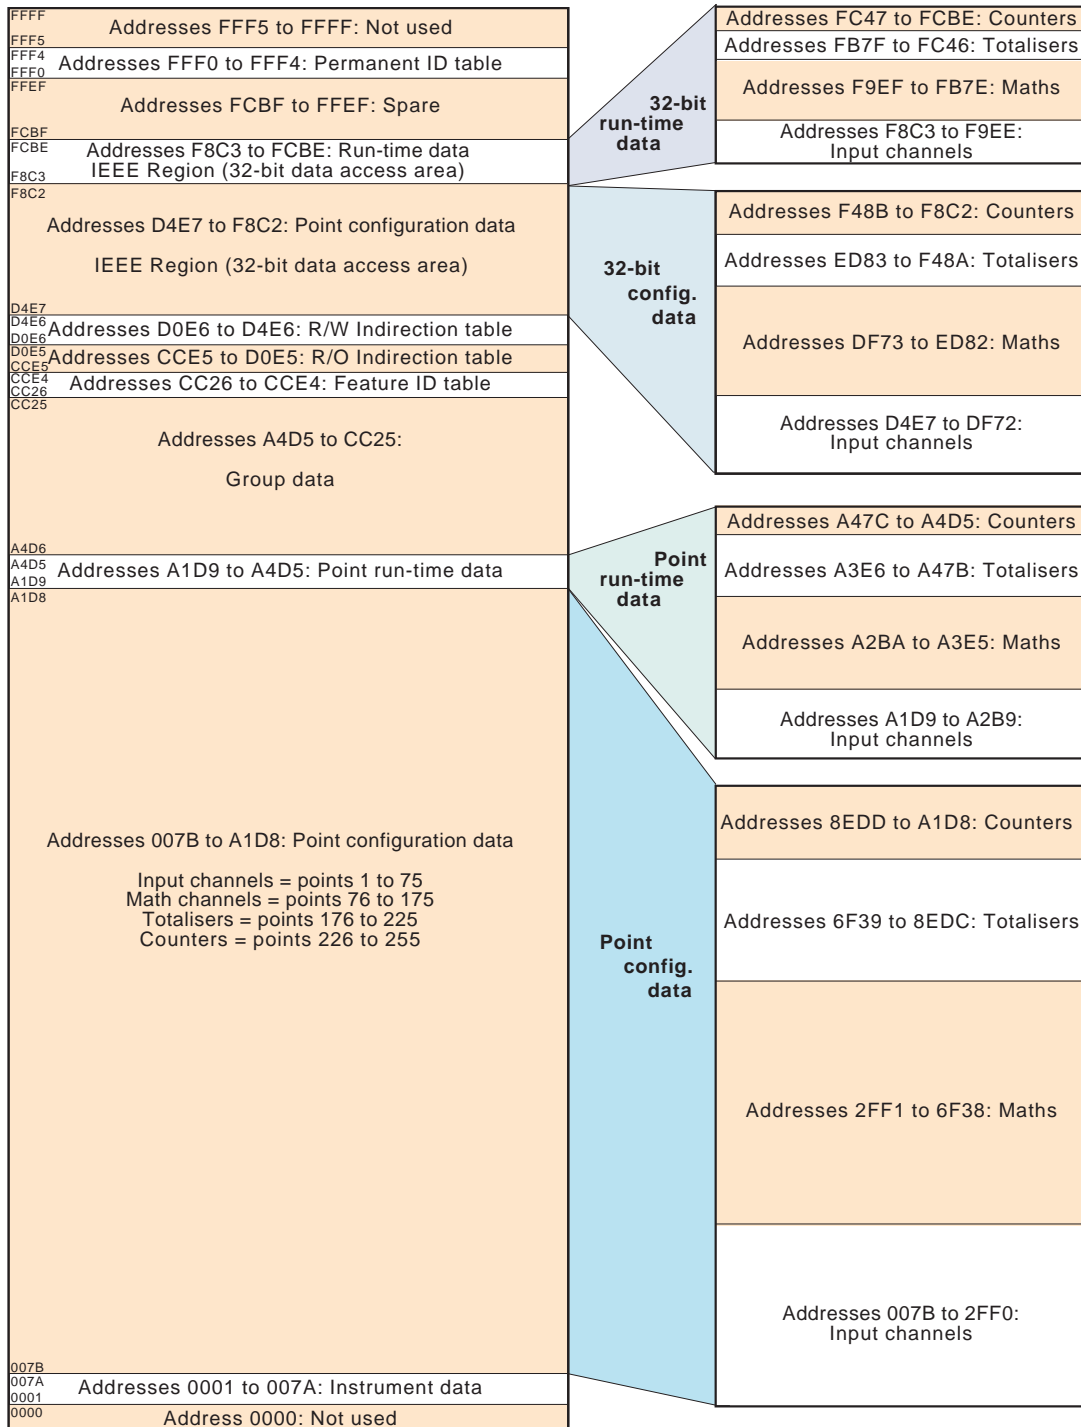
FFFF
Addresses FFF5 to FFFF: Not used
FFF5
FFF4
Addresses FFF0 to FFF4: Permanent ID table
FFF0
FFEF
Addresses FCBF to FFEF: Spare
FCBF
FCBE
Addresses F8C3 to FCBE: Run-time data
IEEE Region (32-bit data access area)
F8C3
F8C2
Addresses D4E7 to F8C2: Point configuration data

IEEE Region (32-bit data access area)
D4E7
D4E6
Addresses D0E6 to D4E6: R/W Indirection table
D0E6
D0E5
Addresses CCE5 to D0E5: R/O Indirection table
CCE5
CCE4
Addresses CC26 to CCE4: Feature ID table
CC26
CC25
Addresses A4D5 to CC25:

Group data
A4D6
A4D5
Addresses A1D9 to A4D5: Point run-time data
A1D9
A1D8
Addresses 007B to A1D8: Point configuration data

Input channels = points 1 to 75
Math channels = points 76 to 175
Totalisers = points 176 to 225
Counters = points 226 to 255
007B
007A
Addresses 0001 to 007A: Instrument data
0001
0000
Address 0000: Not used

32-bit run-time data
Addresses FC47 to FCBE: Counters
Addresses FB7F to FC46: Totalisers
Addresses F9EF to FB7E: Maths
Addresses F8C3 to F9EE: Input channels

32-bit config. data
Addresses F48B to F8C2: Counters
Addresses ED83 to F48A: Totalisers
Addresses DF73 to ED82: Maths
Addresses D4E7 to DF72: Input channels

Point run-time data
Addresses A47C to A4D5: Counters
Addresses A3E6 to A47B: Totalisers
Addresses A2BA to A3E5: Maths
Addresses A1D9 to A2B9: Input channels

Point config. data
Addresses 8EDD to A1D8: Counters
Addresses 6F39 to 8EDC: Totalisers
Addresses 2FF1 to 6F38: Maths
Addresses 007B to 2FF0: Input channels